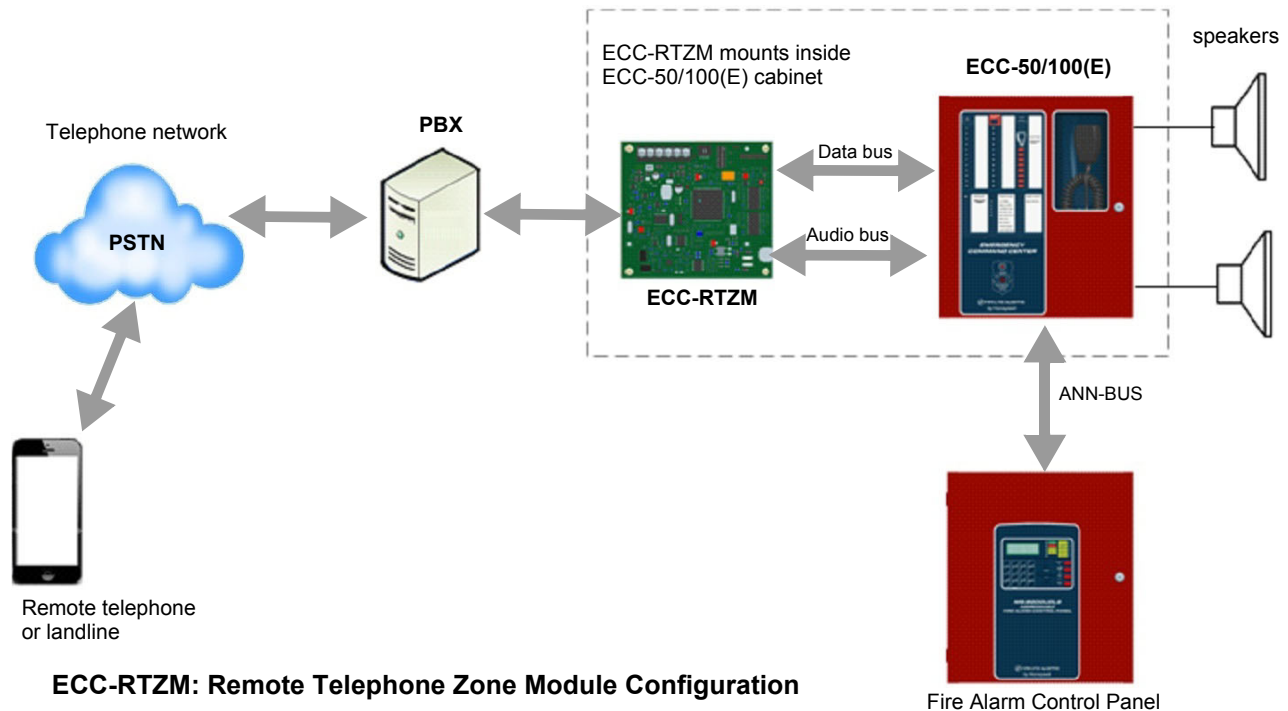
ECC-RTZM mounts inside ECC-50/100(E) cabinet

speakers

ECC-50/100(E)

Telephone network

PBX

PSTN

Data bus

Audio bus

ECC-RTZM

ANN-BUS

Remote telephone or landline

ECC-RTZM: Remote Telephone Zone Module Configuration

Fire Alarm Control Panel